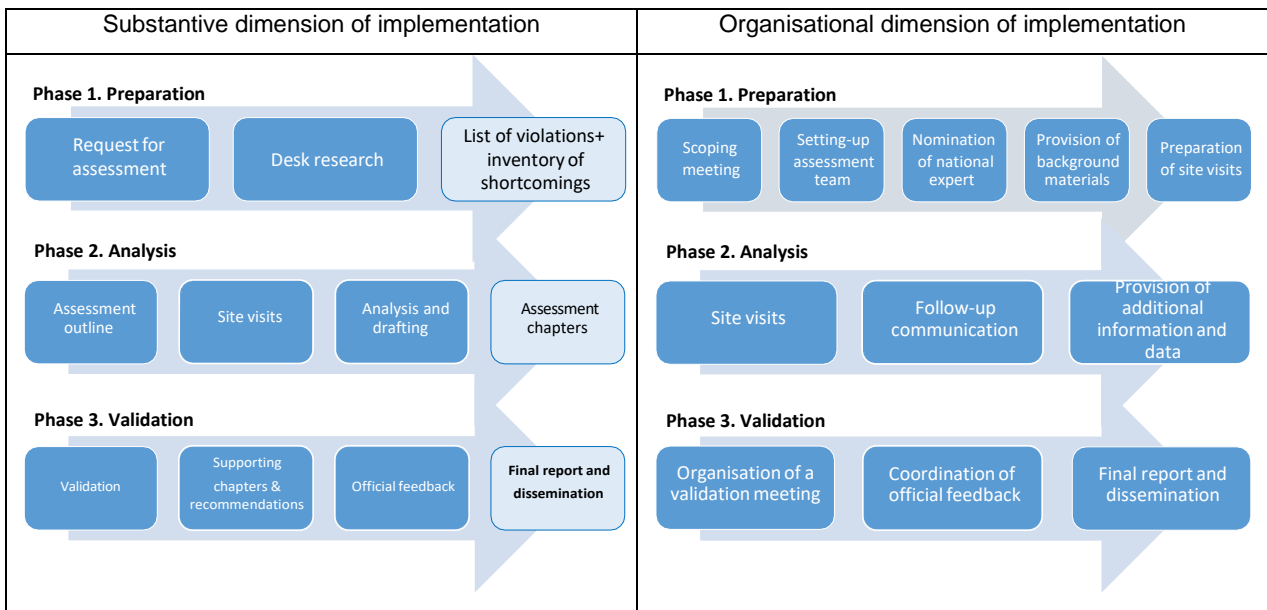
Substantive dimension of implementation

Phase 1. Preparation

Request for assessment

Desk research

List of violations+ inventory of shortcomings

Phase 2. Analysis

Assessment outline

Site visits

Analysis and drafting

Assessment chapters

Phase 3. Validation

Validation

Supporting chapters & recommendations

Official feedback

Final report and dissemination

Organisational dimension of implementation

Phase 1. Preparation

Scoping meeting

Setting-up assessment team

Nomination of national expert

Provision of background materials

Preparation of site visits

Phase 2. Analysis

Site visits

Follow-up communication

Provision of additional information and data

Phase 3. Validation

Organisation of a validation meeting

Coordination of official feedback

Final report and dissemination